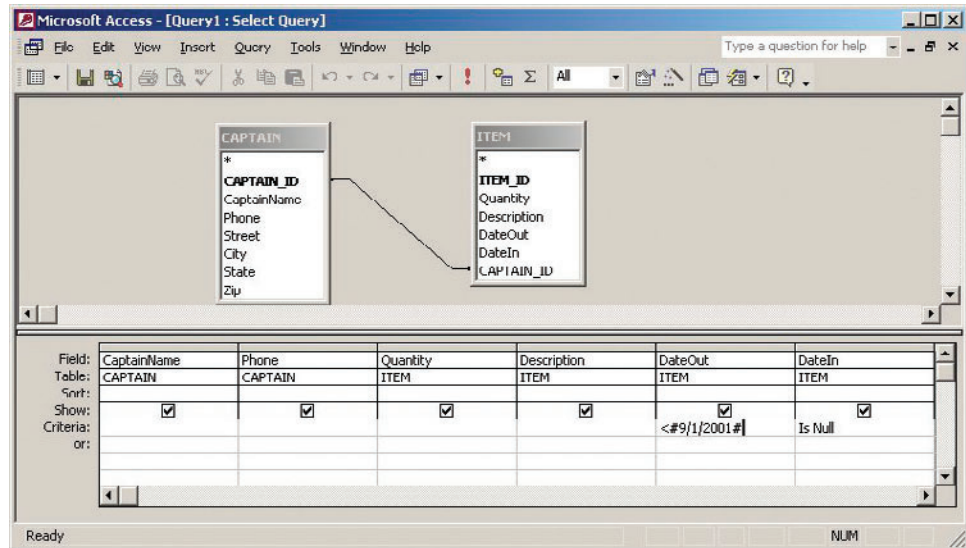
Microsoft Access - [Query1 : Select Query]

File Edit View Insert Query Tools Window Help

Type a question for help

All

CAPTAIN
*
CAPTAIN_ID
CaptainName
Phone
Street
City
State
Zip

ITEM
*
ITEM_ID
Quantity
Description
DateOut
DateIn
CAPTAIN_ID

| Field: | CaptainName | Phone | Quantity | Description | DateOut | DateIn |
|---|---|---|---|---|---|---|
| Table: | CAPTAIN | CAPTAIN | ITEM | ITEM | ITEM | ITEM |
| Sort: | | | | | | |
| Show: | ☑ | ☑ | ☑ | ☑ | ☑ | ☑ |
| Criteria: | | | | | <#9/1/2001# | Is Null |
| or: | | | | | | |

Ready

NUM